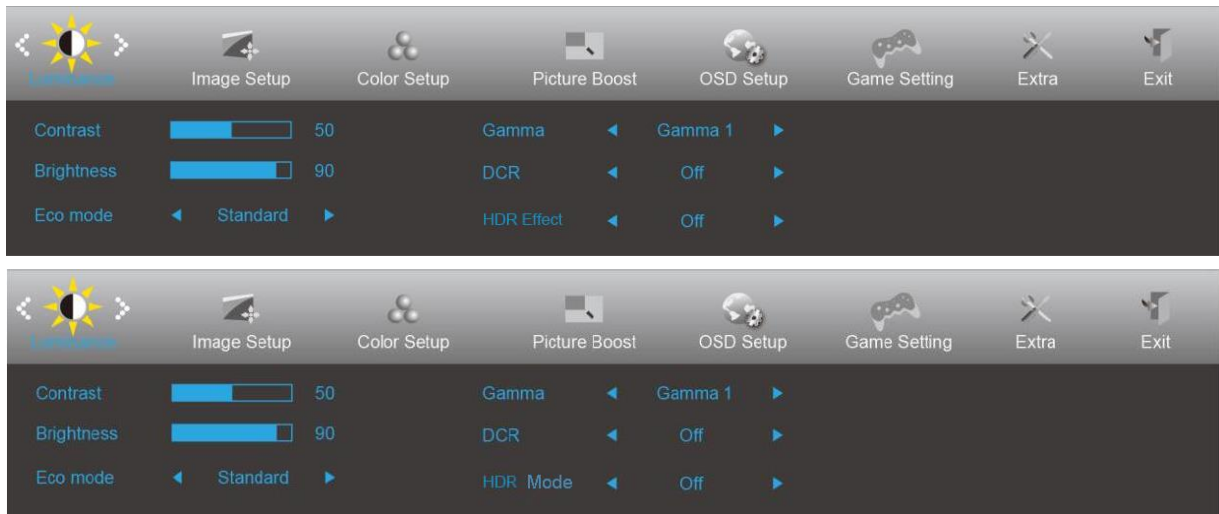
Luminance Image Setup Color Setup Picture Boost OSD Setup Game Setting Extra Exit

| | | | | |
|---|---|---|---|---|
| Contrast | 50 | Gamma | ◄ Gamma 1 ► |
| Brightness | 90 | DCR | ◄ Off ► |
| Eco mode | ◄ Standard ► | HDR Effect | ◄ Off ► |

Luminance Image Setup Color Setup Picture Boost OSD Setup Game Setting Extra Exit

| | | | | |
|---|---|---|---|---|
| Contrast | 50 | Gamma | ◄ Gamma 1 ► |
| Brightness | 90 | DCR | ◄ Off ► |
| Eco mode | ◄ Standard ► | HDR Mode | ◄ Off ► |